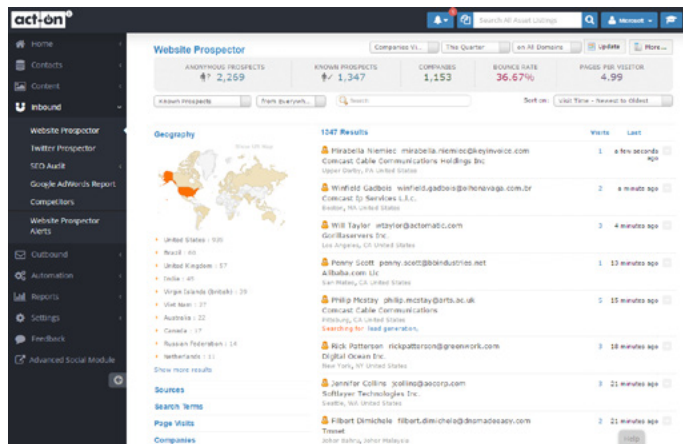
act-on

1

Search All Asset Listings

Microsoft

Home

Contacts

Content

Inbound

Website Prospector

Twitter Prospector

SEO Audit

Google AdWords Report

Competitors

Website Prospector Alerts

Outbound

Automation

Reports

Settings

Feedback

Advanced Social Module

Website Prospector

Companies Vi...

The Quarter

on All Domains

Update

More...

| ANONYMOUS PROSPECTS | KNOWN PROSPECTS | COMPANIES | BOUNCE RATE | PAGES PER VISITOR |
|---|---|---|---|---|
| ↑ 2,269 | ↓ 1,347 | 1,153 | 36.67% | 4.99 |

Known Prospects

from everyweh...

Search

Sort on: Visit Time - Newest to Oldest

Geography

Show US Map

United States : 935

Brazil : 44

United Kingdom : 37

India : 41

Virgin Islands (British) : 29

Viet Nam : 27

Australia : 22

Canada : 17

Russian Federation : 14

Netherlands : 11

Show more results

Sources

Search Terms

Page Visits

Companies

1347 Results

Visits

Last

Mirabella Niemiec mirabella.niemiec@keyinvoice.com
Comcast Cable Communications Holdings Inc
Upper Darby, PA United States
1 a few seconds ago

Winfield Gadbois winfield.gadbois@elhonavaga.com.br
Comcast Ip Services L.l.c.
Boston, MA United States
2 a minute ago

Will Taylor wtaylor@actornatic.com
Gorillaservers Inc.
Los Angeles, CA United States
3 4 minutes ago

Penny Scott penny.scott@bbindustries.net
Alibaba.com Llc
San Mateo, CA United States
1 13 minutes ago

Philip Mcstay philip.mcstay@arts.ac.uk
Comcast Cable Communications
Pittsburg, CA United States
Searching for: lead generation.
5 15 minutes ago

Rick Patterson rickpatterson@greenwork.com
Digital Ocean Inc.
New York, NY United States
3 18 minutes ago

Jennifer Collins jcollins@aocorp.com
Softlayer Technologies Inc.
Seattle, WA United States
3 21 minutes ago

Filbert Dimichele filbert.dimichele@dnsmadeeasy.com
Tmnet
Johor Bahru, Johor Malaysia
2 21 minutes ago

Help